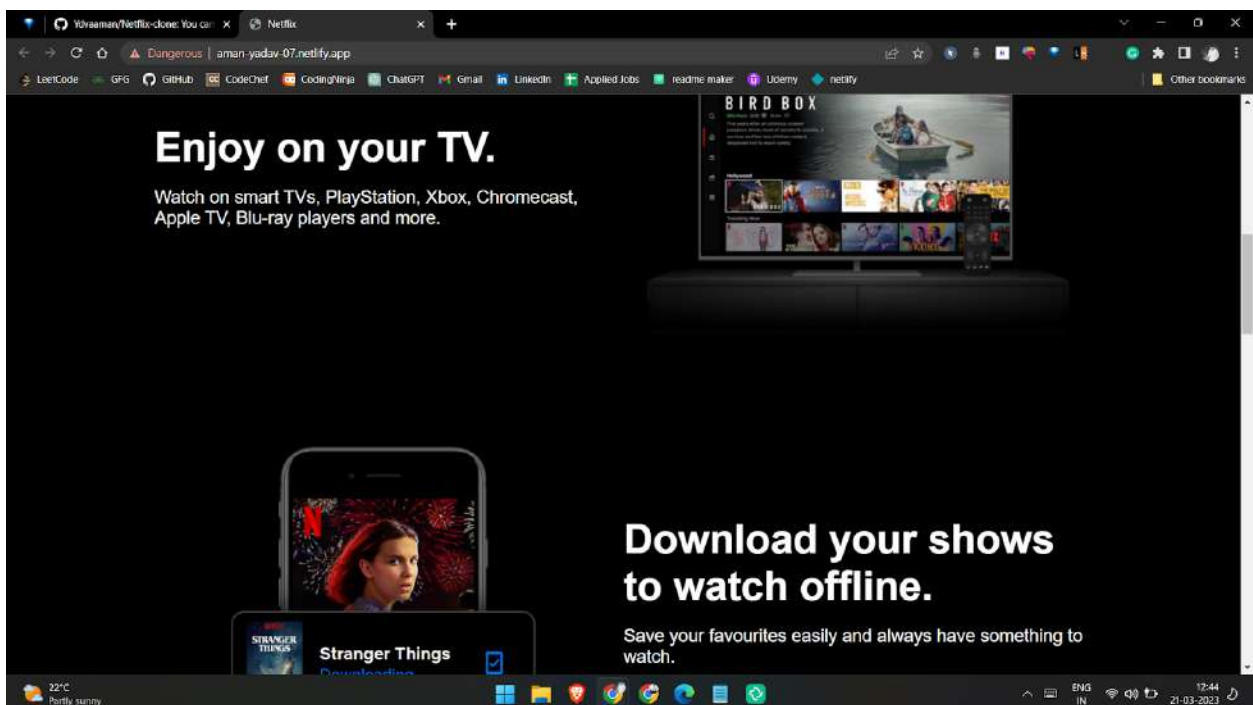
Y0raaman/Netflix-clone: You can × Netflix × +

Dangerous | aman-yadav-07.netlify.app

LeetCode GFG GitHub CodeChef CodingNinja ChatGPT Gmail LinkedIn Applied Jobs readme maker Udemy netlify Other bookmarks

BIRD BOX

Enjoy on your TV.

Watch on smart TVs, PlayStation, Xbox, Chromecast, Apple TV, Blu-ray players and more.

Download your shows to watch offline.

Save your favourites easily and always have something to watch.

STRANGER THINGS

Stranger Things

Downloading...

22°C
Partly sunny

ENG
IN

12:44
21-03-2023